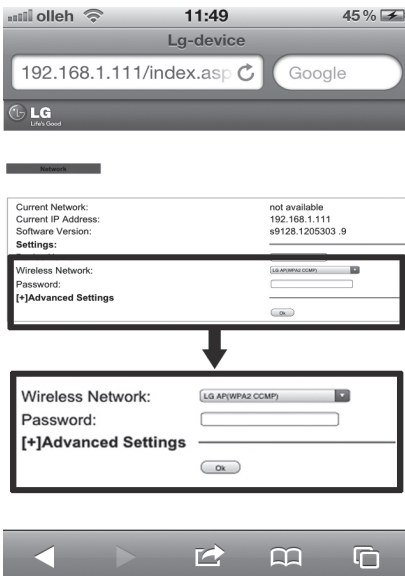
olleh 11:49 45 %

Lg-device

192.168.1.111/index.asp

Google

LG
Life's Good

Network

| Current Network: | not available |
|---|---|
| Current IP Address: | 192.168.1.111 |
| Software Version: | s9128.1205303 .9 |

Settings:

Wireless Network: LG AP(WPA2 CCMP)
Password:
[+]Advanced Settings
Ok

Wireless Network: LG AP(WPA2 CCMP)
Password:
[+]Advanced Settings
Ok